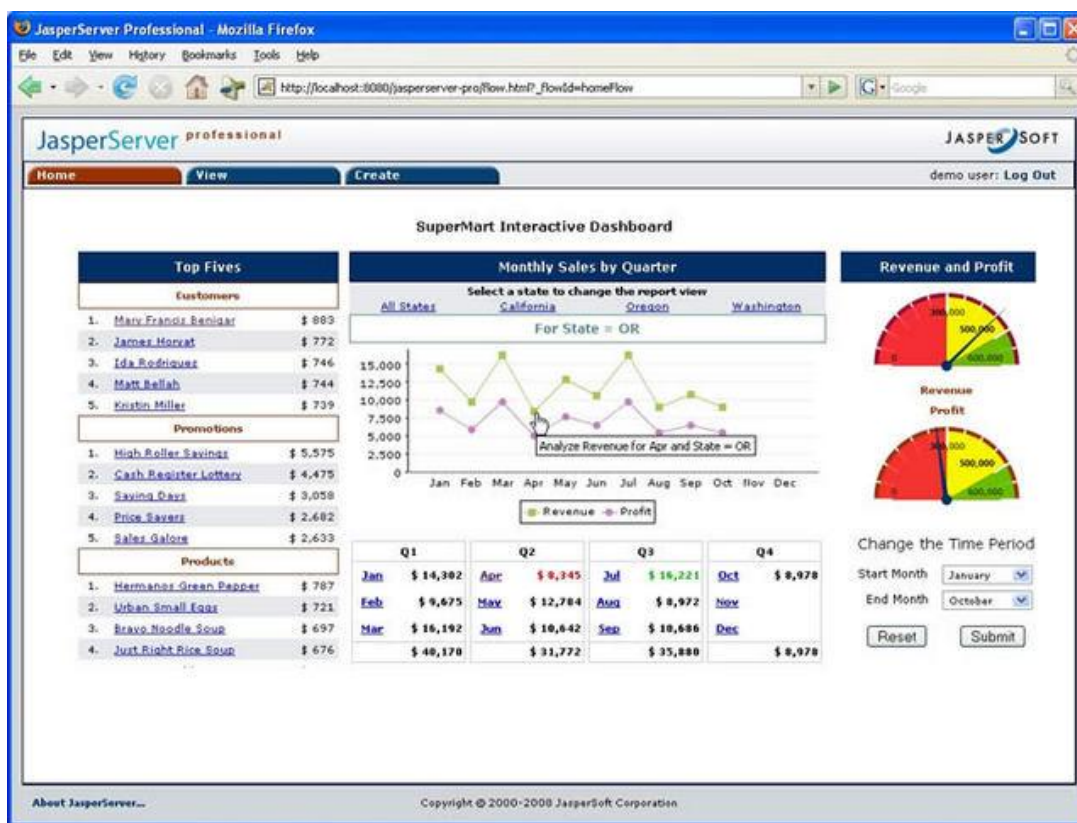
JasperServer Professional - Mozilla Firefox

File Edit View History Bookmarks Tools Help

http://localhost:8080/jasperserver-pro/flow.html?_flowId=homeFlow

Google

JasperServer professional

JASPERSOFT

Home View Create

demo user: Log Out

SuperMart Interactive Dashboard

Top Fives

Customers

| | | |
|---|---|---|
| 1. | Mary Francis Benigar | $ 883 |
| 2. | James Horvat | $ 772 |
| 3. | Ida Rodriguez | $ 746 |
| 4. | Matt Bellah | $ 744 |
| 5. | Kristin Miller | $ 739 |

Promotions

| | | |
|---|---|---|
| 1. | High Roller Savings | $ 5,575 |
| 2. | Cash Register Lottery | $ 4,475 |
| 3. | Saving Days | $ 3,058 |
| 4. | Price Savers | $ 2,682 |
| 5. | Sales Galore | $ 2,633 |

Products

| | | |
|---|---|---|
| 1. | Hermanos Green Pepper | $ 787 |
| 2. | Urban Small Eggs | $ 721 |
| 3. | Bravo Noodle Soup | $ 697 |
| 4. | Just Right Rice Soup | $ 676 |

Monthly Sales by Quarter

Select a state to change the report view

All States California Oregon Washington

For State = OR

15,000
12,500
10,000
7,500
5,000
2,500
0

Analyze Revenue for Apr and State = OR

Jan Feb Mar Apr May Jun Jul Aug Sep Oct Nov Dec

Revenue Profit

| Q1 | | Q2 | | Q3 | | Q4 | |
|---|---|---|---|---|---|---|---|
| Jan | $ 14,302 | Apr | $ 8,345 | Jul | $ 16,221 | Oct | $ 8,978 |
| Feb | $ 9,675 | May | $ 12,784 | Aug | $ 8,972 | Nov | |
| Mar | $ 16,192 | Jun | $ 10,642 | Sep | $ 10,686 | Dec | |
| | $ 40,170 | | $ 31,772 | | $ 35,880 | | $ 8,978 |

Revenue and Profit

300,000 500,000 600,000 0

Revenue

Profit

300,000 500,000 600,000

Change the Time Period

Start Month January

End Month October

Reset Submit

About JasperServer...

Copyright © 2000-2008 JasperSoft Corporation